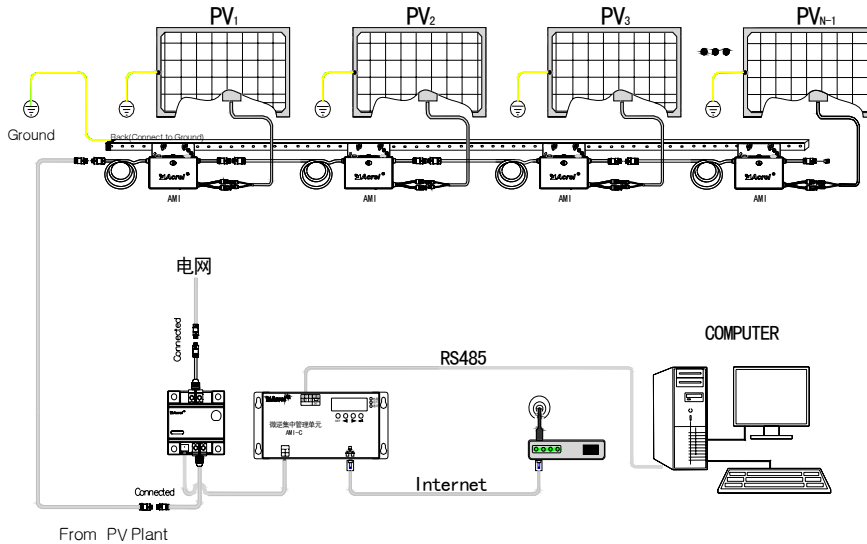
PV$_1$

PV$_2$

PV$_3$

PV$_{N-1}$

Ground

Back(Connect to Ground)

Acrel

AMI

Acrel

AMI

Acrel

AMI

Acrel

AMI

电网

Connected

COMPUTER

RS485

Acrel

微逆集中管理单元

AMI-C

Internet

Connected

From PV Plant